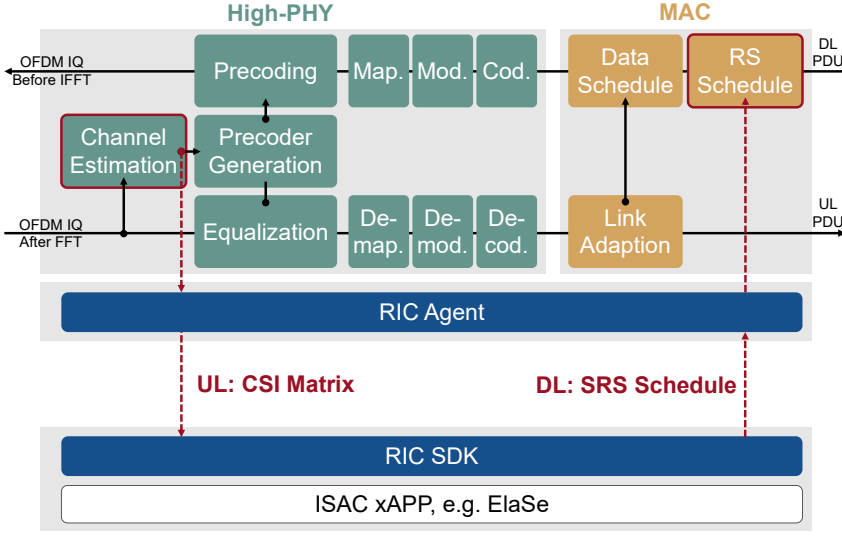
High-PHY

MAC

OFDM IQ Before IFFT

Precoding

Map.

Mod.

Cod.

Data Schedule

RS Schedule

DL PDU

Channel Estimation

Precoder Generation

OFDM IQ After FFT

Equalization

De-map.

De-mod.

De-cod.

Link Adaption

UL PDU

RIC Agent

UL: CSI Matrix

DL: SRS Schedule

RIC SDK

ISAC xAPP, e.g. ElaSe